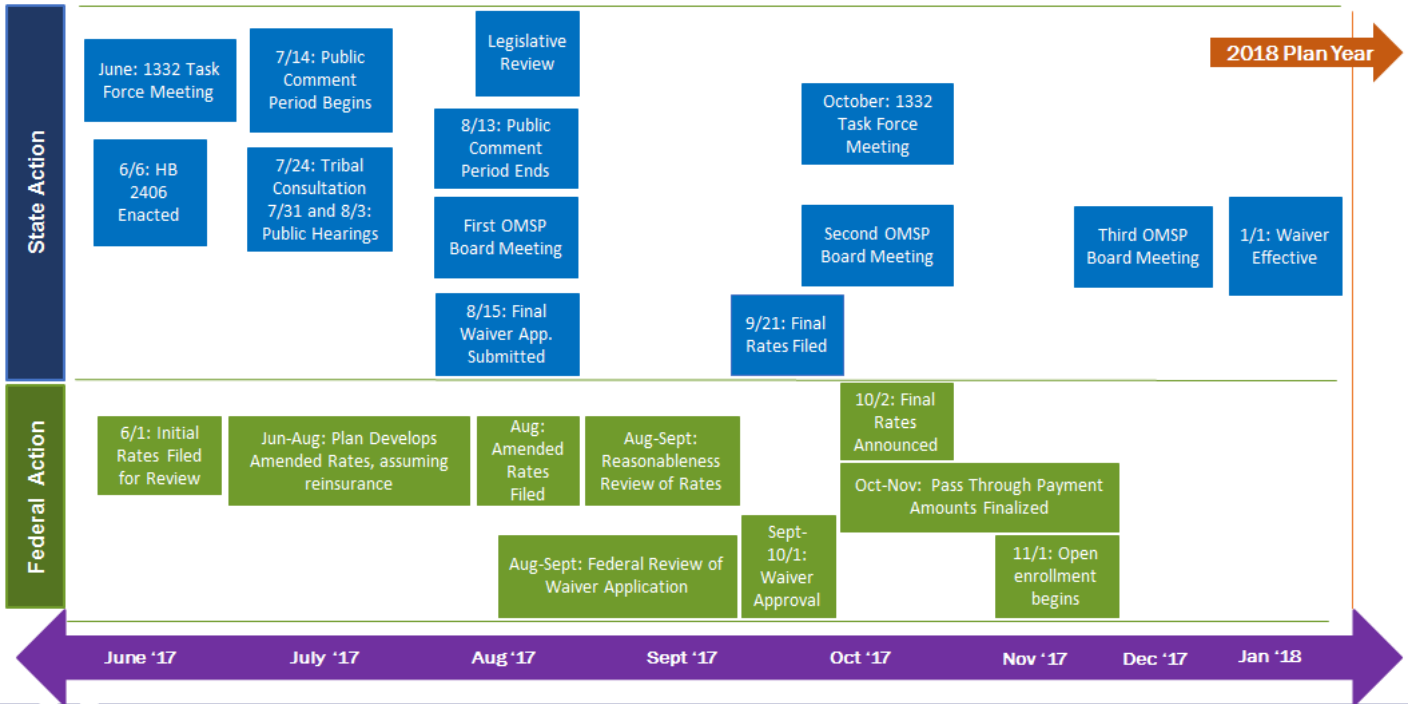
State Action

June: 1332 Task Force Meeting

6/6: HB 2406 Enacted

7/14: Public Comment Period Begins

7/24: Tribal Consultation 7/31 and 8/3: Public Hearings

Legislative Review

8/13: Public Comment Period Ends

First OMSP Board Meeting

8/15: Final Waiver App. Submitted

9/21: Final Rates Filed

October: 1332 Task Force Meeting

Second OMSP Board Meeting

Third OMSP Board Meeting

1/1: Waiver Effective

2018 Plan Year

Federal Action

6/1: Initial Rates Filed for Review

Jun-Aug: Plan Develops Amended Rates, assuming reinsurance

Aug: Amended Rates Filed

Aug-Sept: Reasonableness Review of Rates

Aug-Sept: Federal Review of Waiver Application

Sept-10/1: Waiver Approval

10/2: Final Rates Announced

Oct-Nov: Pass Through Payment Amounts Finalized

11/1: Open enrollment begins

June '17 July '17 Aug '17 Sept '17 Oct '17 Nov '17 Dec '17 Jan '18